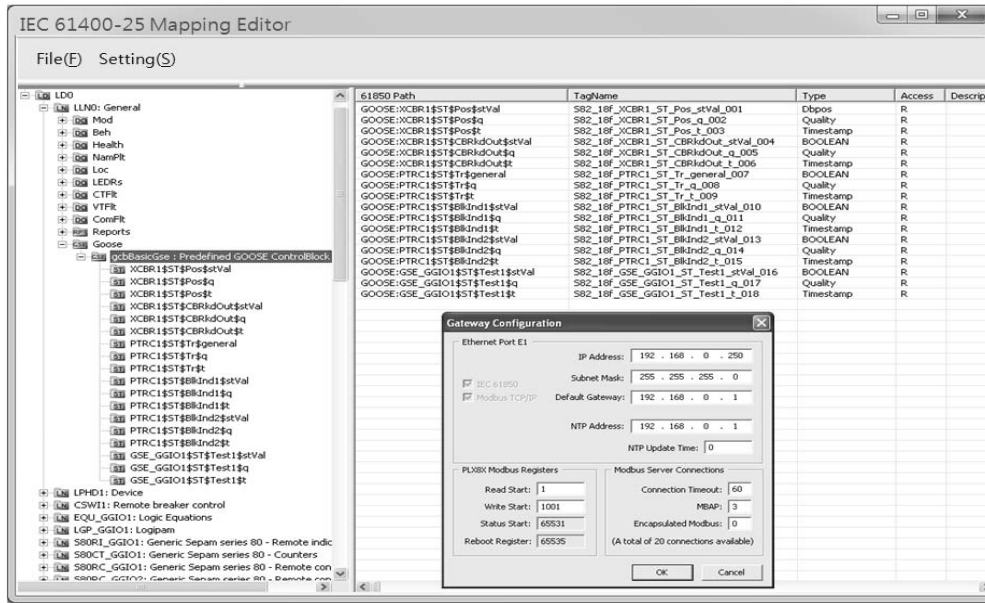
IEC 61400-25 Mapping Editor

File(F) Setting(S)

LD0
LN LLN0: General
DO Mod
DO Beh
DO Health
DO NamPlt
DO Loc
DO LEDRs
DO CTFlt
DO VTFlt
DO ComFlt
RP Reports
GS Goose
GS gcbBasicGse : Predefined GOOSE ControlBlock
ST XCBR1$ST$Pos$stVal
ST XCBR1$ST$Pos$q
ST XCBR1$ST$Pos$t
ST XCBR1$ST$CBRkdOut$stVal
ST XCBR1$ST$CBRkdOut$q
ST XCBR1$ST$CBRkdOut$t
ST PTRC1$ST$Tr$general
ST PTRC1$ST$Tr$q
ST PTRC1$ST$Tr$t
ST PTRC1$ST$BlkInd1$stVal
ST PTRC1$ST$BlkInd1$q
ST PTRC1$ST$BlkInd1$t
ST PTRC1$ST$BlkInd2$stVal
ST PTRC1$ST$BlkInd2$q
ST PTRC1$ST$BlkInd2$t
ST GSE_GGIO1$ST$Test1$stVal
ST GSE_GGIO1$ST$Test1$q
ST GSE_GGIO1$ST$Test1$t
LN LPHD1: Device
LN CSWI1: Remote breaker control
LN EQU_GGIO1: Logic Equations
LN LGP_GGIO1: Logipam
LN S80RI_GGIO1: Generic Sepam series 80 - Remote indic
LN S80CT_GGIO1: Generic Sepam series 80 - Counters
LN S80RC_GGIO1: Generic Sepam series 80 - Remote con
LN S80RC_GGIO2: Generic Sepam series 80 - Remote con

| 61850 Path | TagName | Type | Access | Descrip |
|---|---|---|---|---|
| GOOSE:XCBR1$ST$Pos$stVal | S82_18f_XCBR1_ST_Pos_stVal_001 | Dbpos | R | |
| GOOSE:XCBR1$ST$Pos$q | S82_18f_XCBR1_ST_Pos_q_002 | Quality | R | |
| GOOSE:XCBR1$ST$Pos$t | S82_18f_XCBR1_ST_Pos_t_003 | Timestamp | R | |
| GOOSE:XCBR1$ST$CBRkdOut$stVal | S82_18f_XCBR1_ST_CBRkdOut_stVal_004 | BOOLEAN | R | |
| GOOSE:XCBR1$ST$CBRkdOut$q | S82_18f_XCBR1_ST_CBRkdOut_q_005 | Quality | R | |
| GOOSE:XCBR1$ST$CBRkdOut$t | S82_18f_XCBR1_ST_CBRkdOut_t_006 | Timestamp | R | |
| GOOSE:PTRC1$ST$Tr$general | S82_18f_PTRC1_ST_Tr_general_007 | BOOLEAN | R | |
| GOOSE:PTRC1$ST$Tr$q | S82_18f_PTRC1_ST_Tr_q_008 | Quality | R | |
| GOOSE:PTRC1$ST$Tr$t | S82_18f_PTRC1_ST_Tr_t_009 | Timestamp | R | |
| GOOSE:PTRC1$ST$BlkInd1$stVal | S82_18f_PTRC1_ST_BlkInd1_stVal_010 | BOOLEAN | R | |
| GOOSE:PTRC1$ST$BlkInd1$q | S82_18f_PTRC1_ST_BlkInd1_q_011 | Quality | R | |
| GOOSE:PTRC1$ST$BlkInd1$t | S82_18f_PTRC1_ST_BlkInd1_t_012 | Timestamp | R | |
| GOOSE:PTRC1$ST$BlkInd2$stVal | S82_18f_PTRC1_ST_BlkInd2_stVal_013 | BOOLEAN | R | |
| GOOSE:PTRC1$ST$BlkInd2$q | S82_18f_PTRC1_ST_BlkInd2_q_014 | Quality | R | |
| GOOSE:PTRC1$ST$BlkInd2$t | S82_18f_PTRC1_ST_BlkInd2_t_015 | Timestamp | R | |
| GOOSE:GSE_GGIO1$ST$Test1$stVal | S82_18f_GSE_GGIO1_ST_Test1_stVal_016 | BOOLEAN | R | |
| GOOSE:GSE_GGIO1$ST$Test1$q | S82_18f_GSE_GGIO1_ST_Test1_q_017 | Quality | R | |
| GOOSE:GSE_GGIO1$ST$Test1$t | S82_18f_GSE_GGIO1_ST_Test1_t_018 | Timestamp | R | |

Gateway Configuration

Ethernet Port E1
IP Address: 192 . 168 . 0 . 250
IEC 61850
Subnet Mask: 255 . 255 . 255 . 0
Modbus TCP/IP
Default Gateway: 192 . 168 . 0 . 1
NTP Address: 192 . 168 . 0 . 1
NTP Update Time: 0

PLX8X Modbus Registers
Read Start: 1
Write Start: 1001
Status Start: 65531
Reboot Register: 65535

Modbus Server Connections
Connection Timeout: 60
MBAP: 3
Encapsulated Modbus: 0
(A total of 20 connections available)

OK Cancel